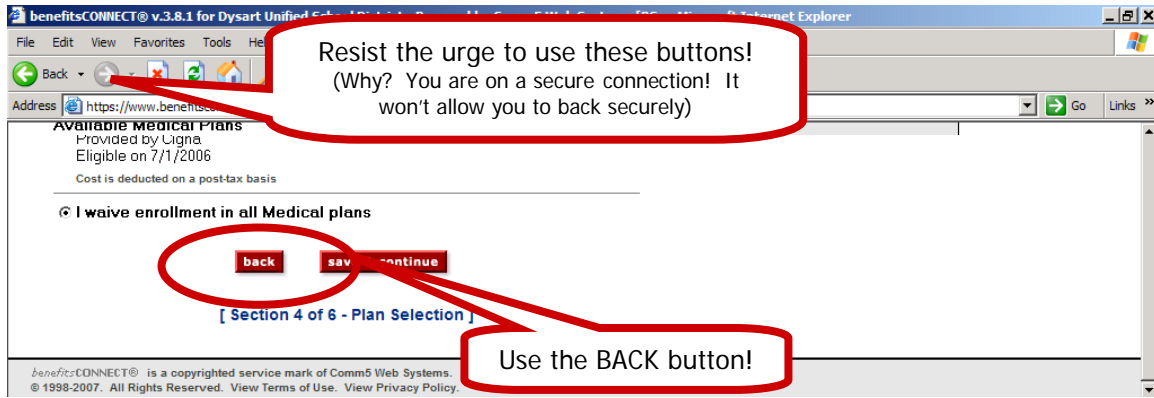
benefitsCONNECT® v.3.8.1 for Dysart Unified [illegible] - Microsoft Internet Explorer

File Edit View Favorites Tools He

Back

Address https://www.benefitsc

Go Links

Resist the urge to use these buttons!
(Why? You are on a secure connection! It won't allow you to back securely)

Available Medical Plans
Provided by Cigna
Eligible on 7/1/2006
Cost is deducted on a post-tax basis

I waive enrollment in all Medical plans

back save continue

[ Section 4 of 6 - Plan Selection ]

Use the BACK button!

benefitsCONNECT® is a copyrighted service mark of Comm5 Web Systems.
© 1998-2007. All Rights Reserved. View Terms of Use. View Privacy Policy.